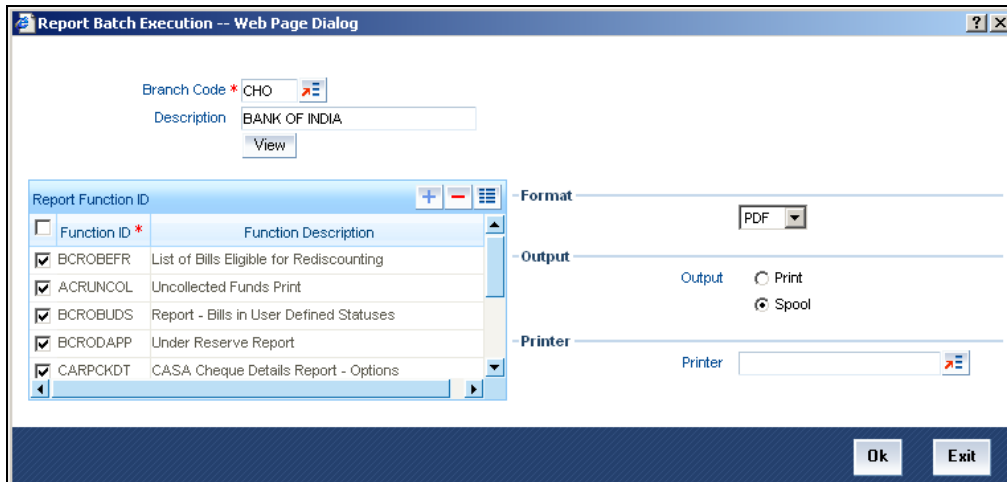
Report Batch Execution -- Web Page Dialog

? X

Branch Code * CHO

Description BANK OF INDIA

View

Report Function ID

| | Function ID * | Function Description |
|---|---|---|
| ☑ | BCROBEFR | List of Bills Eligible for Rediscounting |
| ☑ | ACRUNCOL | Uncollected Funds Print |
| ☑ | BCROBUDS | Report - Bills in User Defined Statuses |
| ☑ | BCRODAPP | Under Reserve Report |
| ☑ | CARPCKDT | CASA Cheque Details Report - Options |

Format

PDF

Output

Output Print

Spool

Printer

Printer

Ok

Exit